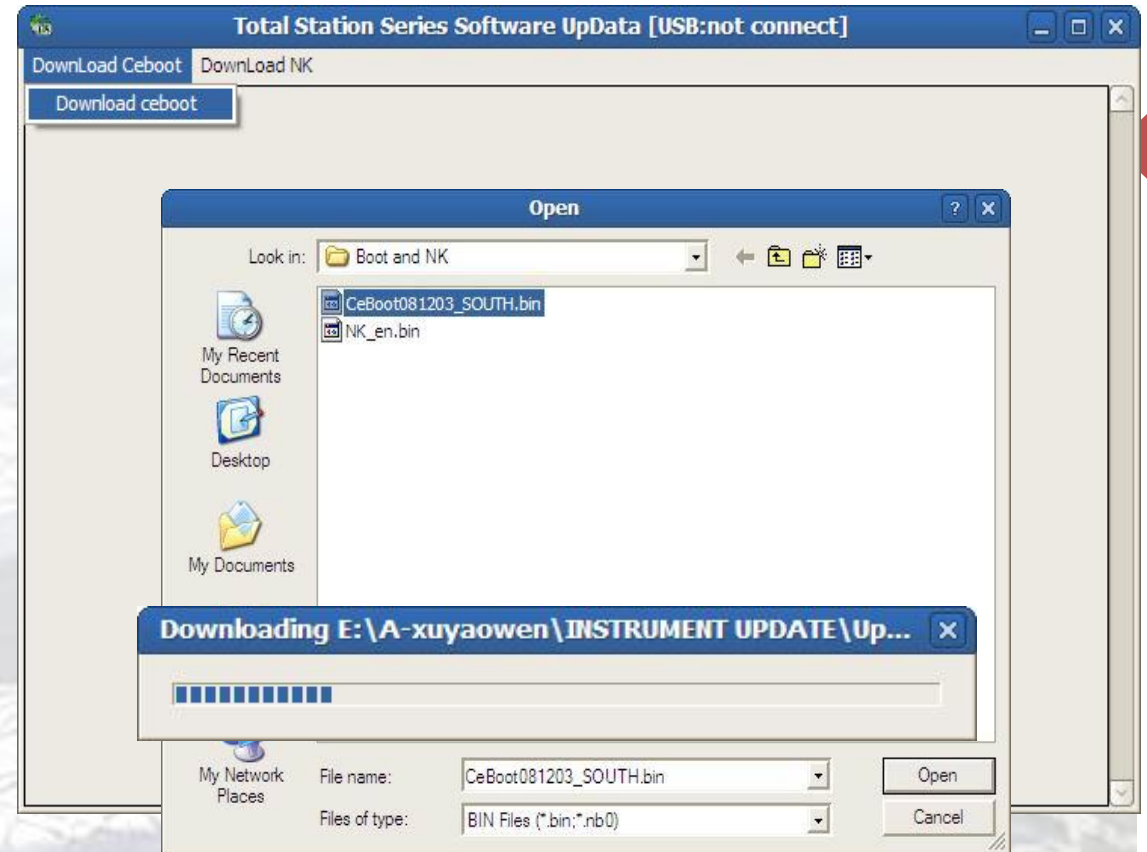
Total Station Series Software UpData [USB:not connect]

DownLoad Ceboot DownLoad NK

Download ceboot

Open

Look in: Boot and NK

My Recent Documents

Desktop

My Documents

My Network Places

CeBoot081203_SOUTH.bin

NK_en.bin

Downloading E:\A-xuyaowen\INSTRUMENT UPDATE\Up...

File name: CeBoot081203_SOUTH.bin

Files of type: BIN Files (*.bin;*.nb0)

Open

Cancel